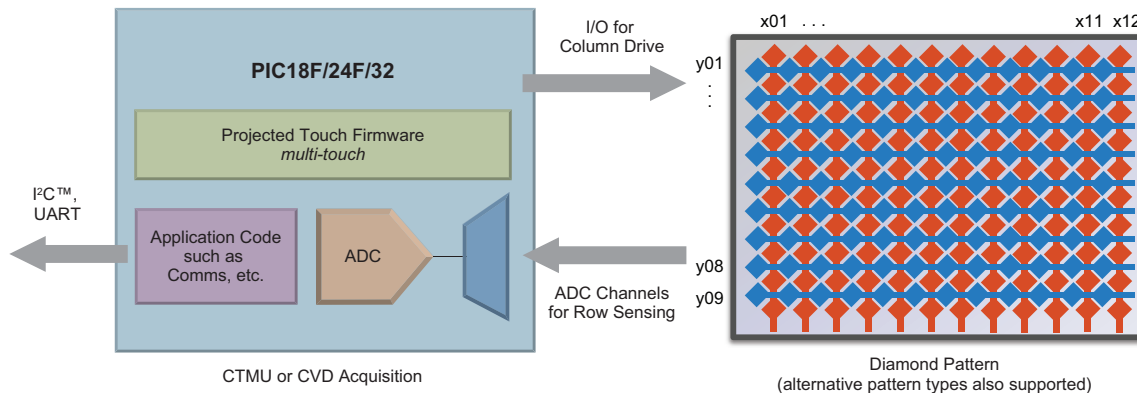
PIC18F/24F/32

Projected Touch Firmware
multi-touch

I²C™,
UART

Application Code such as Comms, etc.

ADC

I/O for
Column Drive

x01 . . .

x11 x12

y01
.
.
.

y08
y09

ADC Channels
for Row Sensing

CTMU or CVD Acquisition

Diamond Pattern
(alternative pattern types also supported)